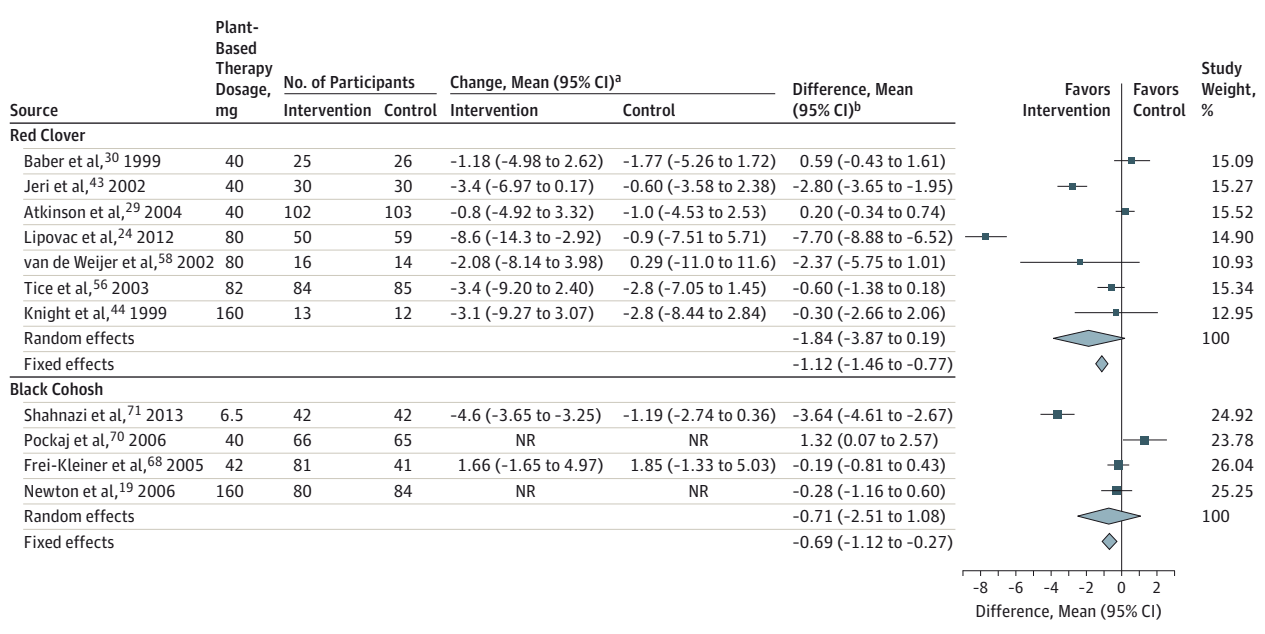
| Source | Plant-Based Therapy Dosage, mg | No. of Participants Intervention | No. of Participants Control | Change, Mean (95% CI)$^a$ Intervention | Change, Mean (95% CI)$^a$ Control | Difference, Mean (95% CI)$^b$ | Favors Intervention / Favors Control | Study Weight, % |
|---|---|---|---|---|---|---|---|---|
| **Red Clover** | | | | | | | | |
| Baber et al,$^{30}$ 1999 | 40 | 25 | 26 | −1.18 (−4.98 to 2.62) | −1.77 (−5.26 to 1.72) | 0.59 (−0.43 to 1.61) | | 15.09 |
| Jeri et al,$^{43}$ 2002 | 40 | 30 | 30 | −3.4 (−6.97 to 0.17) | −0.60 (−3.58 to 2.38) | −2.80 (−3.65 to −1.95) | | 15.27 |
| Atkinson et al,$^{29}$ 2004 | 40 | 102 | 103 | −0.8 (−4.92 to 3.32) | −1.0 (−4.53 to 2.53) | 0.20 (−0.34 to 0.74) | | 15.52 |
| Lipovac et al,$^{24}$ 2012 | 80 | 50 | 59 | −8.6 (−14.3 to −2.92) | −0.9 (−7.51 to 5.71) | −7.70 (−8.88 to −6.52) | | 14.90 |
| van de Weijer et al,$^{58}$ 2002 | 80 | 16 | 14 | −2.08 (−8.14 to 3.98) | 0.29 (−11.0 to 11.6) | −2.37 (−5.75 to 1.01) | | 10.93 |
| Tice et al,$^{56}$ 2003 | 82 | 84 | 85 | −3.4 (−9.20 to 2.40) | −2.8 (−7.05 to 1.45) | −0.60 (−1.38 to 0.18) | | 15.34 |
| Knight et al,$^{44}$ 1999 | 160 | 13 | 12 | −3.1 (−9.27 to 3.07) | −2.8 (−8.44 to 2.84) | −0.30 (−2.66 to 2.06) | | 12.95 |
| Random effects | | | | | | −1.84 (−3.87 to 0.19) | | 100 |
| Fixed effects | | | | | | −1.12 (−1.46 to −0.77) | | |
| **Black Cohosh** | | | | | | | | |
| Shahnazi et al,$^{71}$ 2013 | 6.5 | 42 | 42 | −4.6 (−3.65 to −3.25) | −1.19 (−2.74 to 0.36) | −3.64 (−4.61 to −2.67) | | 24.92 |
| Pockaj et al,$^{70}$ 2006 | 40 | 66 | 65 | NR | NR | 1.32 (0.07 to 2.57) | | 23.78 |
| Frei-Kleiner et al,$^{68}$ 2005 | 42 | 81 | 41 | 1.66 (−1.65 to 4.97) | 1.85 (−1.33 to 5.03) | −0.19 (−0.81 to 0.43) | | 26.04 |
| Newton et al,$^{19}$ 2006 | 160 | 80 | 84 | NR | NR | −0.28 (−1.16 to 0.60) | | 25.25 |
| Random effects | | | | | | −0.71 (−2.51 to 1.08) | | 100 |
| Fixed effects | | | | | | −0.69 (−1.12 to −0.27) | | |

−8 −6 −4 −2 0 2
Difference, Mean (95% CI)